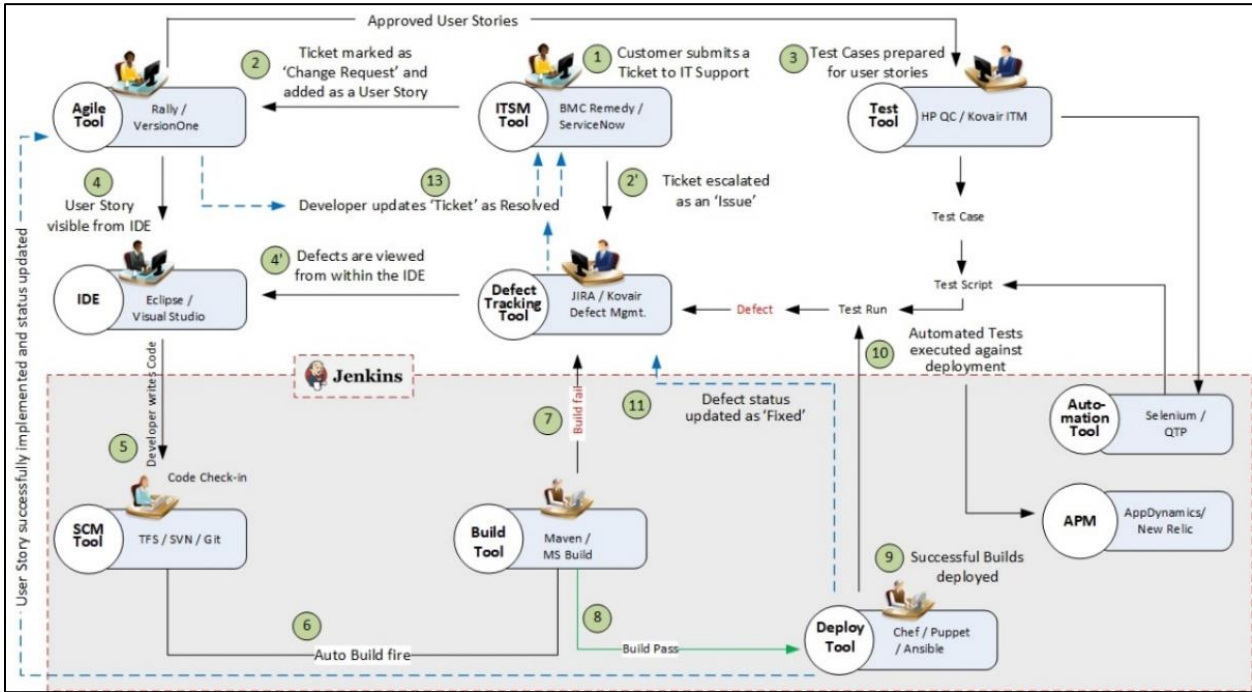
Approved User Stories

2 Ticket marked as 'Change Request' and added as a User Story

1 Customer submits a Ticket to IT Support

3 Test Cases prepared for user stories

Agile Tool
Rally / VersionOne

ITSM Tool
BMC Remedy / ServiceNow

Test Tool
HP QC / Kovair ITM

4 User Story visible from IDE

13 Developer updates 'Ticket' as Resolved

2' Ticket escalated as an 'Issue'

Test Case

4' Defects are viewed from within the IDE

IDE
Eclipse / Visual Studio

Defect Tracking Tool
JIRA / Kovair Defect Mgmt.

Defect

Test Run

Test Script

10 Automated Tests executed against deployment

Jenkins

Developer writes Code

5 Code Check-in

7 Build fail

11 Defect status updated as 'Fixed'

Auto-mation Tool
Selenium / QTP

SCM Tool
TFS / SVN / Git

Build Tool
Maven / MS Build

APM
AppDynamics/ New Relic

9 Successful Builds deployed

6 Auto Build fire

8 Build Pass

Deploy Tool
Chef / Puppet / Ansible

User Story successfully implemented and status updated